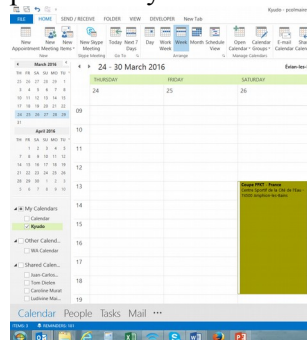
Kyudo - postmaster

FILE HOME SEND / RECEIVE FOLDER VIEW DEVELOPER New Tab

New Appointment New Meeting New Items New Skype Meeting Today Next 7 Days Day Work Week Week Month Schedule View Open Calendar Calendar Groups E-mail Calendar Share Calendar

Skype Meeting Go To Arrange Manage Calendars

March 2016

MO TU WE TH FR SA SU

April 2016

24 - 30 March 2016

Évian-les-

THURSDAY FRIDAY SATURDAY

24 25 26

09
10
11
12
13
14
15
16
17
18
19

Coupe FFKT - France
Centre Sportif de la Cité de l'Eau - 73000 Amphion-les-Bains

My Calendars
Calendar
Kyudo

Other Calend...
WA Calendar

Shared Calen...
Juan-Carlos...
Tom Dielen
Caroline Murat
Ludivine Mai...

Calendar People Tasks Mail ...

ITEMS: 3 REMINDERS: 101